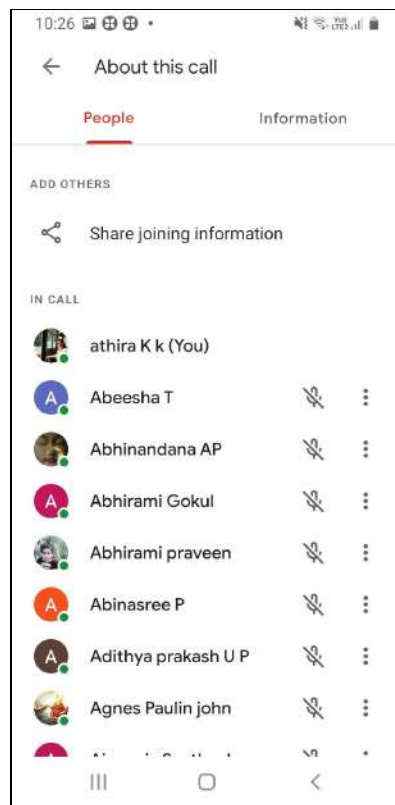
10:26

About this call

People

Information

ADD OTHERS

Share joining information

IN CALL

athira K k (You)

A Abeesha T

Abhinandana AP

A Abhirami Gokul

Abhirami praveen

A Abinasree P

A Adithya prakash U P

Agnes Paulin john

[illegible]